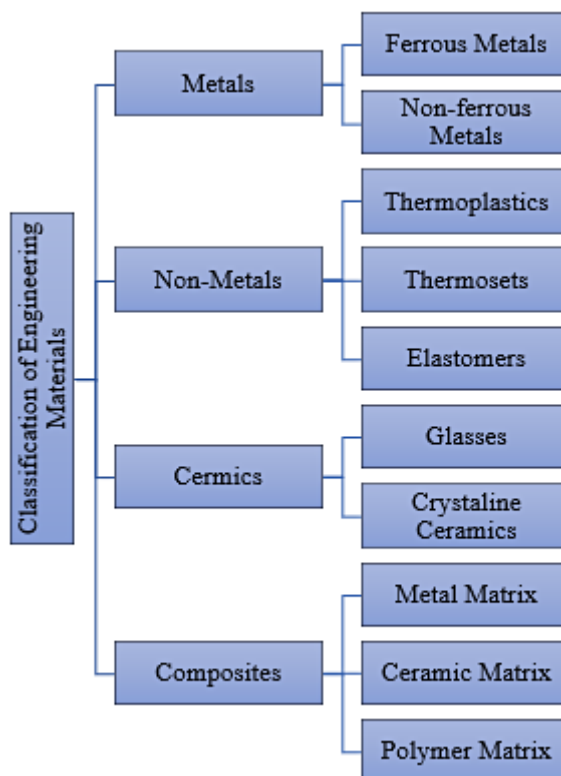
Classification of Engineering Materials

Metals
Ferrous Metals
Non-ferrous Metals

Non-Metals
Thermoplastics
Thermosets
Elastomers

Cermics
Glasses
Crystaline Ceramics

Composites
Metal Matrix
Ceramic Matrix
Polymer Matrix